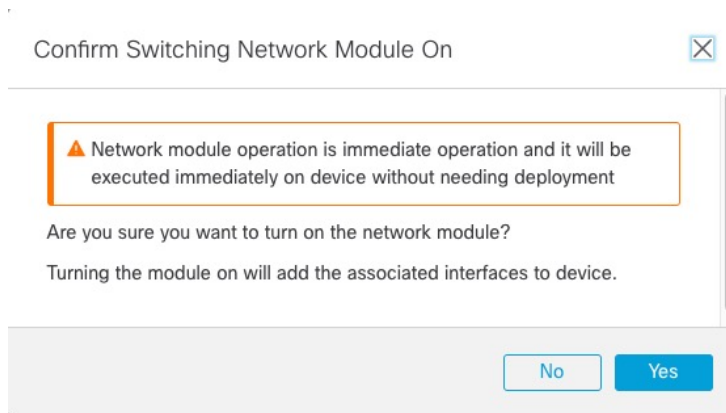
Confirm Switching Network Module On

Network module operation is immediate operation and it will be executed immediately on device without needing deployment

Are you sure you want to turn on the network module?

Turning the module on will add the associated interfaces to device.

No

Yes